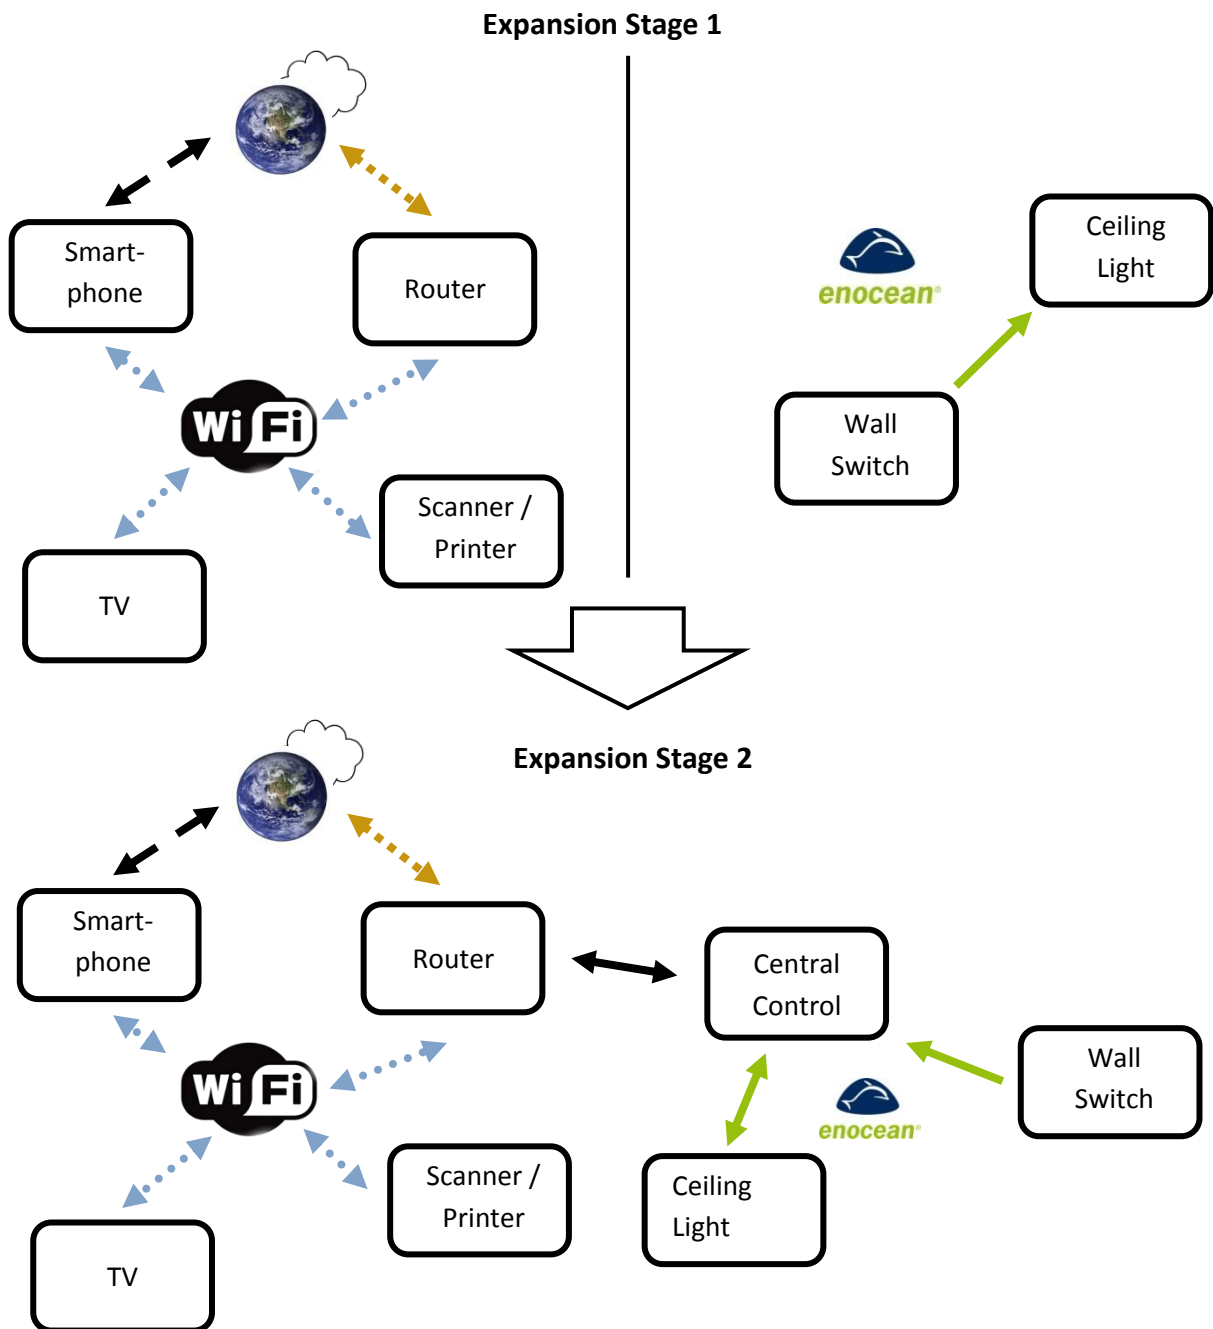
Expansion Stage 1

Smartphone

Router

Wi Fi

TV

Scanner / Printer

enocean

Ceiling Light

Wall Switch

Expansion Stage 2

Smartphone

Router

Central Control

Wi Fi

Wall Switch

enocean

TV

Scanner / Printer

Ceiling Light